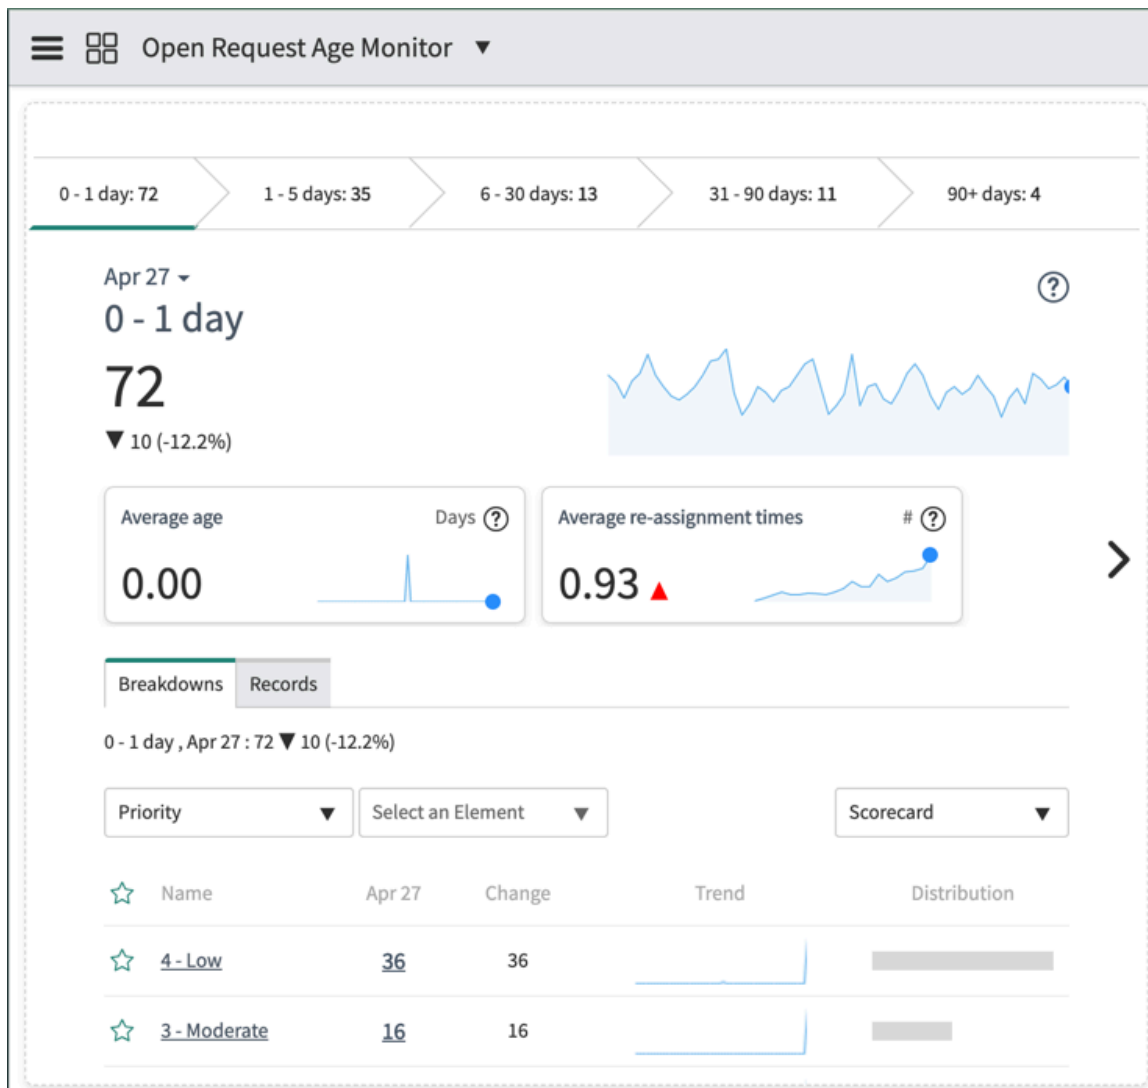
Open Request Age Monitor ▼

0 - 1 day: 72
1 - 5 days: 35
6 - 30 days: 13
31 - 90 days: 11
90+ days: 4

Apr 27
0 - 1 day
72
▼ 10 (-12.2%)

?

Average age
Days ?
0.00

Average re-assignment times
# ?
0.93 ▲

Breakdowns
Records

0 - 1 day , Apr 27 : 72 ▼ 10 (-12.2%)

Priority ▼
Select an Element ▼
Scorecard ▼

| ☆ Name | Apr 27 | Change | Trend | Distribution |
|---|---|---|---|---|
| ☆ 4 - Low | 36 | 36 | | |
| ☆ 3 - Moderate | 16 | 16 | | |